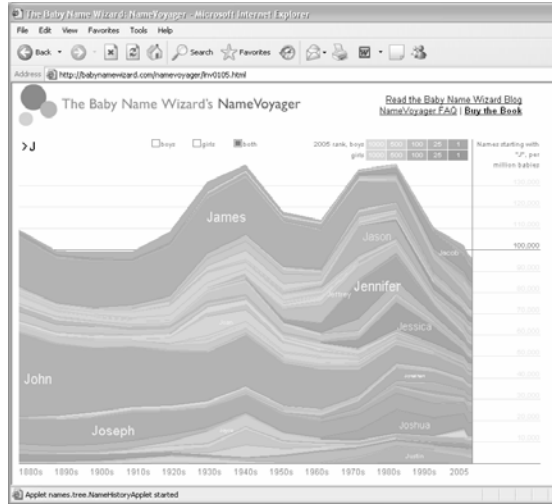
The Baby Name Wizard: NameVoyager - Microsoft Internet Explorer

File Edit View Favorites Tools Help

Back Search Favorites

Address http://babynamewizard.com/namevoyager/lnv0105.html

The Baby Name Wizard's NameVoyager

Read the Baby Name Wizard Blog
NameVoyager FAQ | Buy the Book

>J

boys girls both

2005 rank, boys 1000 500 100 25 1
girls 1000 500 100 25 1

Names starting with "J", per million babies

120,000

100,000

James

Jason

Jacob

Jennifer

Jeffrey

Jessica

John

Joseph

Joshua

1880s 1890s 1900s 1910s 1920s 1930s 1940s 1950s 1960s 1970s 1980s 1990s 2005

Applet names.tree.NameHistoryApplet started